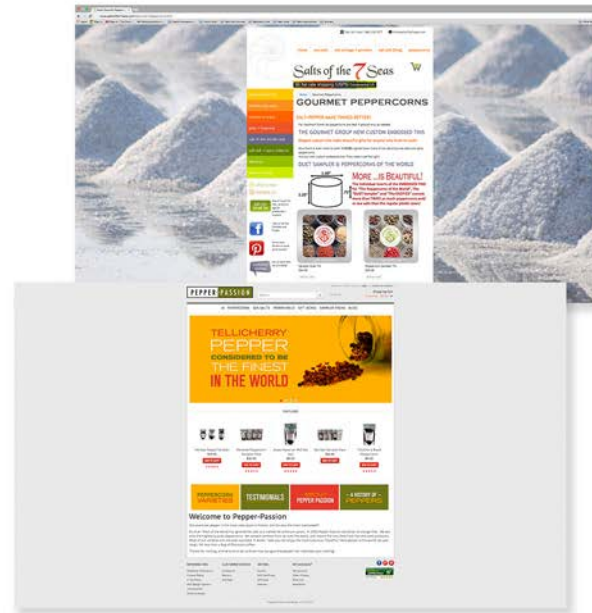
Salts of the 7 Seas

GOURMET PEPPERCORNS

THE GOURMET GROUP NEW CUSTOM EMBOSSED TINS

DUET SAMPLER & PEPPERCORNS OF THE WORLD

MORE ...is BEAUTIFUL!

PEPPER PASSION

TELLICHERRY PEPPER CONSIDERED TO BE THE FINEST IN THE WORLD

PEPPERCORN VARIETIES

TESTIMONIALS

PEPPER PASSION

A HISTORY OF PEPPERS

Welcome to Pepper-Passion

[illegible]